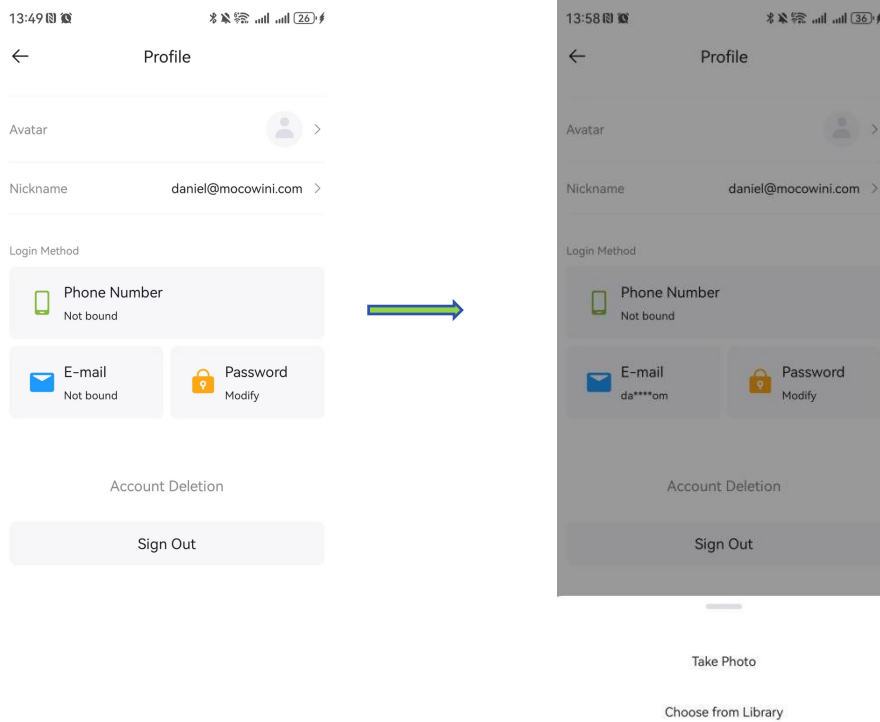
13:49 26

Profile

Avatar

Nickname daniel@mocowini.com

Login Method

Phone Number
Not bound

E-mail
Not bound

Password
Modify

Account Deletion

Sign Out

13:58 36

Profile

Avatar

Nickname daniel@mocowini.com

Login Method

Phone Number
Not bound

E-mail
da****om

Password
Modify

Account Deletion

Sign Out

Take Photo

Choose from Library